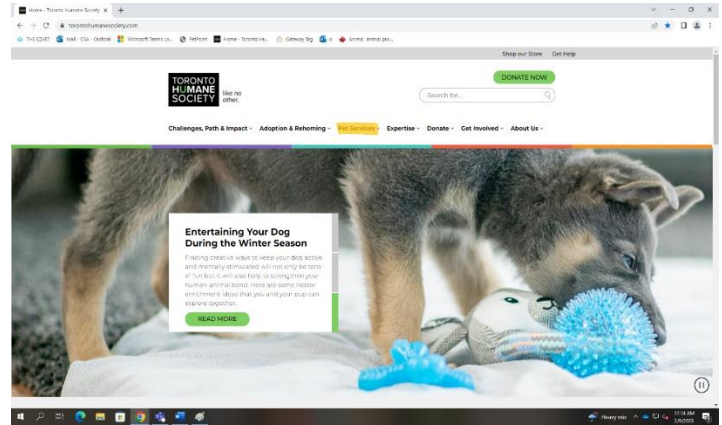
Home - Toronto Humane Society ×
torontohumanesociety.com
THE EZVET | Mail - CSA - Outlook | Microsoft Teams us... | PetPoint | Home - Toronto Hu... | Gateway Tag | Animal, animal pro...

Shop our Store Get Help

TORONTO HUMANE SOCIETY like no other.

DONATE NOW

Search for...

Challenges, Path & Impact ˅ Adoption & Rehoming ˅ Pet Services ˅ Expertise ˅ Donate ˅ Get Involved ˅ About Us ˅

Entertaining Your Dog During the Winter Season

Finding creative ways to keep your dog active and mentally stimulated will not only be tons of fun but it will also help to strengthen your human-animal bond. Here are some indoor enrichment ideas that you and your pup can explore together.

READ MORE

Heavy rain
11:14 AM
2/6/2023